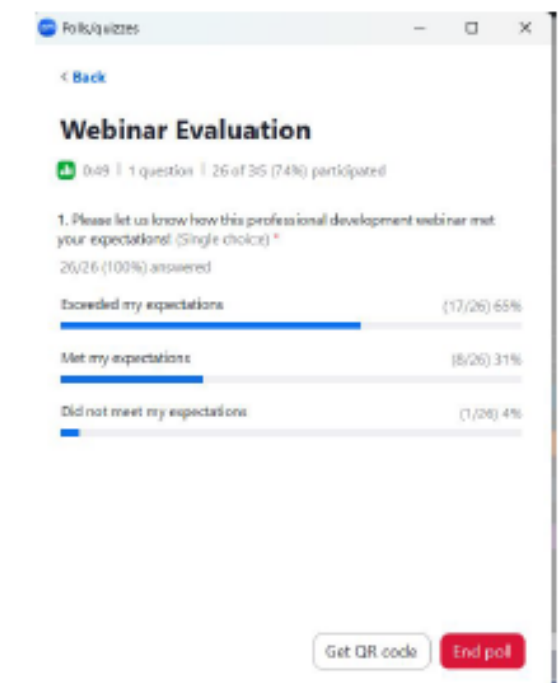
Polls/quizzes

< Back

Webinar Evaluation

0:49 | 1 question | 26 of 35 (74%) participated

1. Please let us know how this professional development webinar met your expectations! (Single choice) *

26/26 (100%) answered

Exceeded my expectations (17/26) 65%

Met my expectations (8/26) 31%

Did not meet my expectations (1/26) 4%

Get QR code

End poll